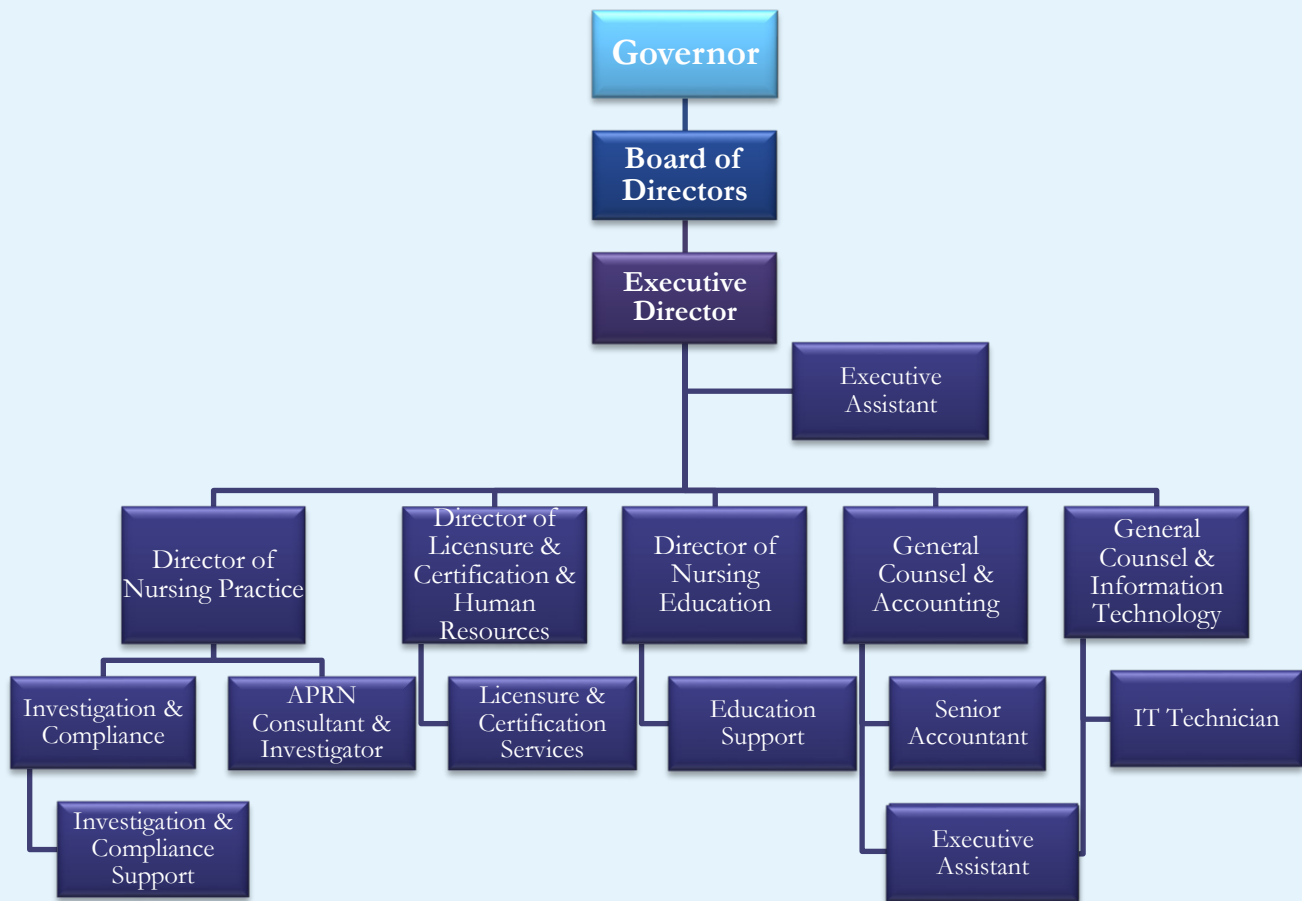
Governor

Board of Directors

Executive Director

Executive Assistant

Director of Nursing Practice

Director of Licensure & Certification & Human Resources

Director of Nursing Education

General Counsel & Accounting

General Counsel & Information Technology

Investigation & Compliance

APRN Consultant & Investigator

Licensure & Certification Services

Education Support

Senior Accountant

IT Technician

Investigation & Compliance Support

Executive Assistant